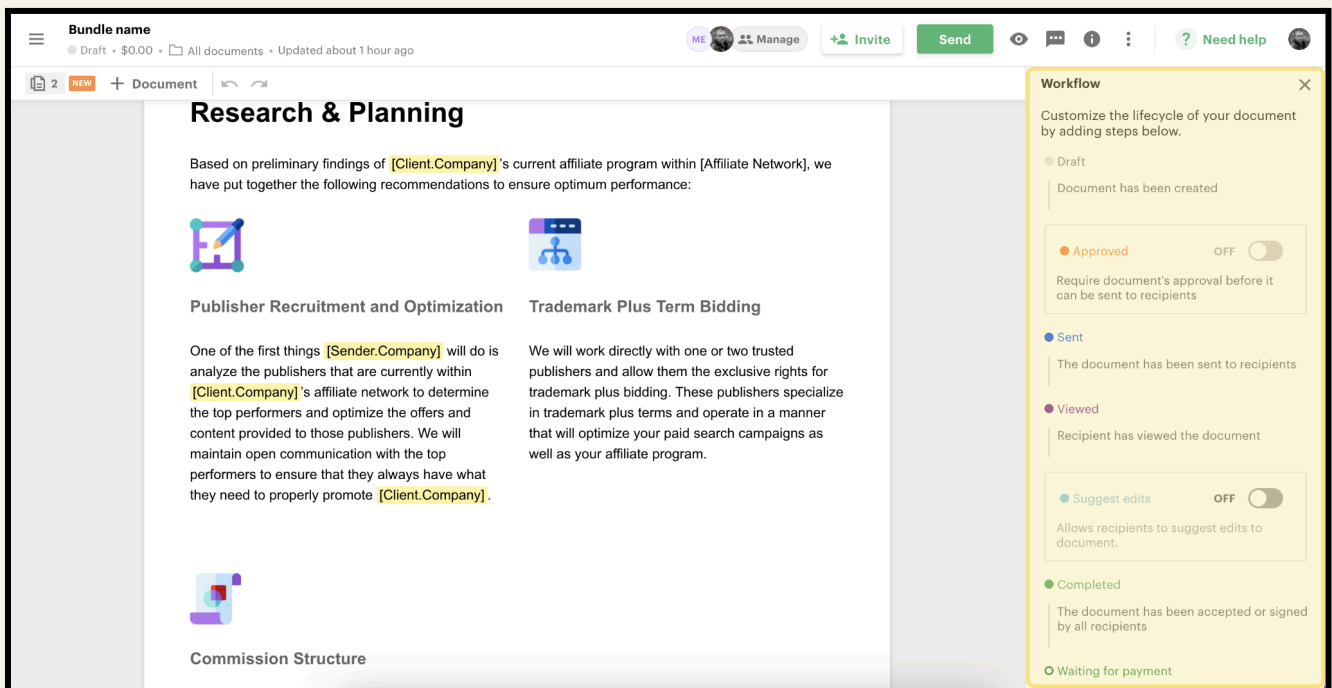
Bundle name
Draft • $0.00 • All documents • Updated about 1 hour ago

ME Manage
Invite
Send
Need help

2 NEW + Document

Research & Planning

Based on preliminary findings of [Client.Company]'s current affiliate program within [Affiliate Network], we have put together the following recommendations to ensure optimum performance:

Publisher Recruitment and Optimization

One of the first things [Sender.Company] will do is analyze the publishers that are currently within [Client.Company]'s affiliate network to determine the top performers and optimize the offers and content provided to those publishers. We will maintain open communication with the top performers to ensure that they always have what they need to properly promote [Client.Company].

Trademark Plus Term Bidding

We will work directly with one or two trusted publishers and allow them the exclusive rights for trademark plus bidding. These publishers specialize in trademark plus terms and operate in a manner that will optimize your paid search campaigns as well as your affiliate program.

Commission Structure

Workflow

Customize the lifecycle of your document by adding steps below.

Draft
Document has been created

Approved OFF
Require document's approval before it can be sent to recipients

Sent
The document has been sent to recipients

Viewed
Recipient has viewed the document

Suggest edits OFF
Allows recipients to suggest edits to document.

Completed
The document has been accepted or signed by all recipients

Waiting for payment